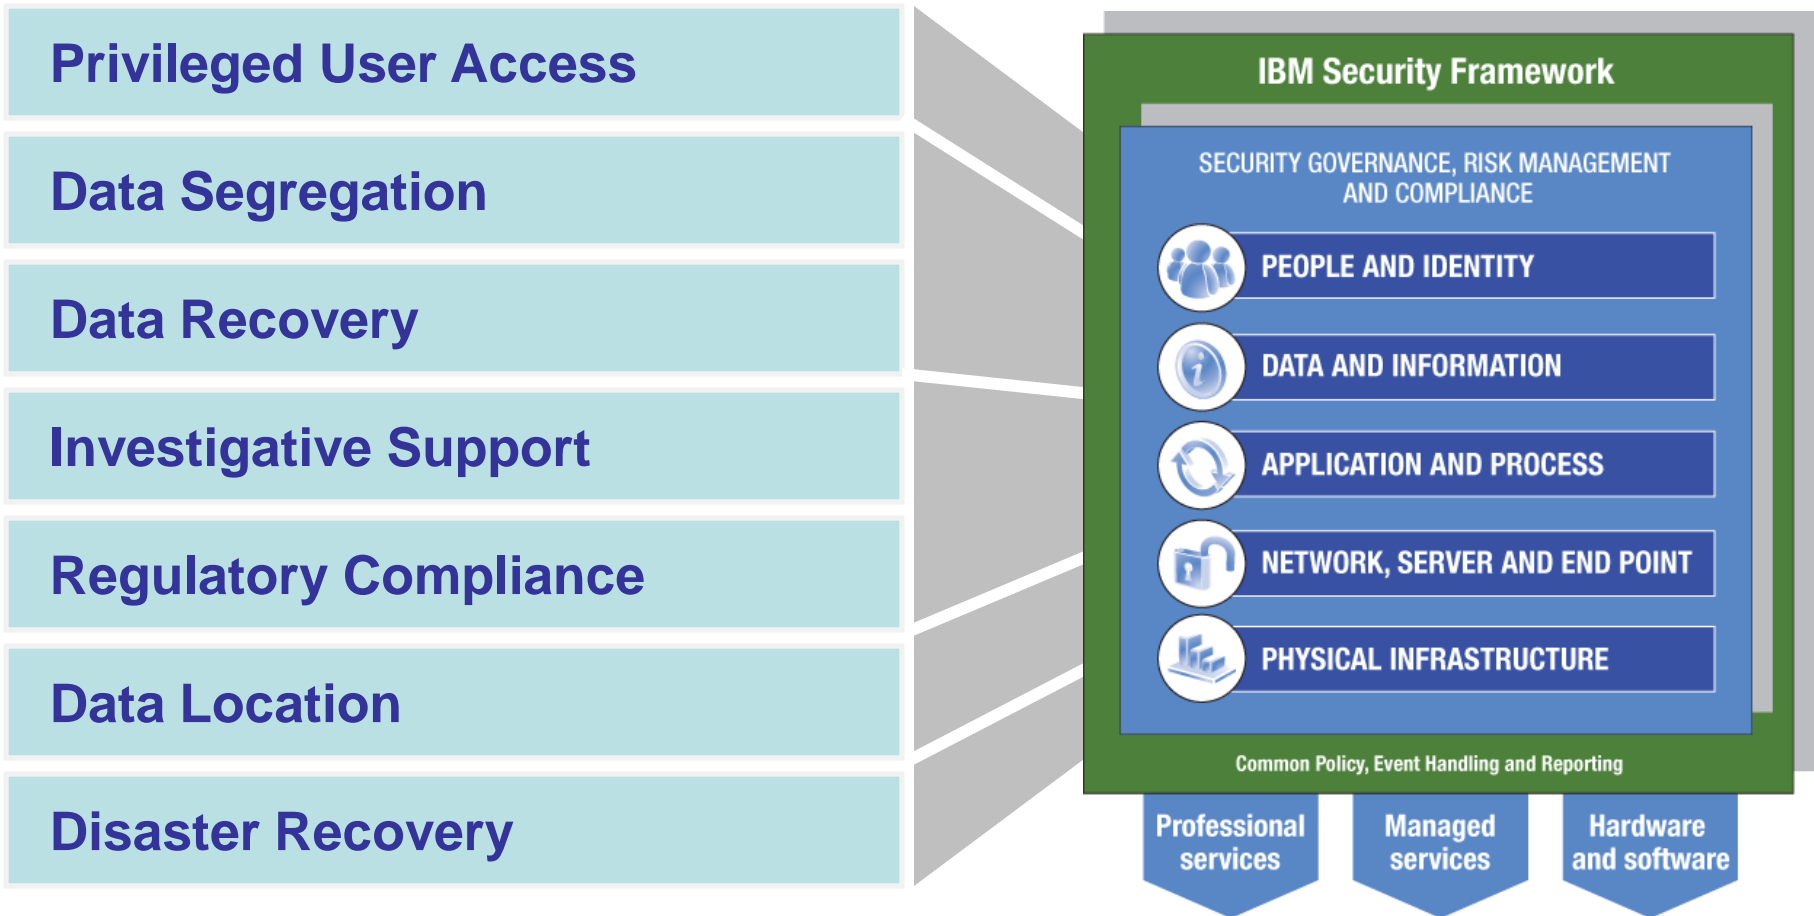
Privileged User Access

Data Segregation

Data Recovery

Investigative Support

Regulatory Compliance

Data Location

Disaster Recovery

IBM Security Framework

SECURITY GOVERNANCE, RISK MANAGEMENT AND COMPLIANCE

PEOPLE AND IDENTITY

DATA AND INFORMATION

APPLICATION AND PROCESS

NETWORK, SERVER AND END POINT

PHYSICAL INFRASTRUCTURE

Common Policy, Event Handling and Reporting

Professional services

Managed services

Hardware and software